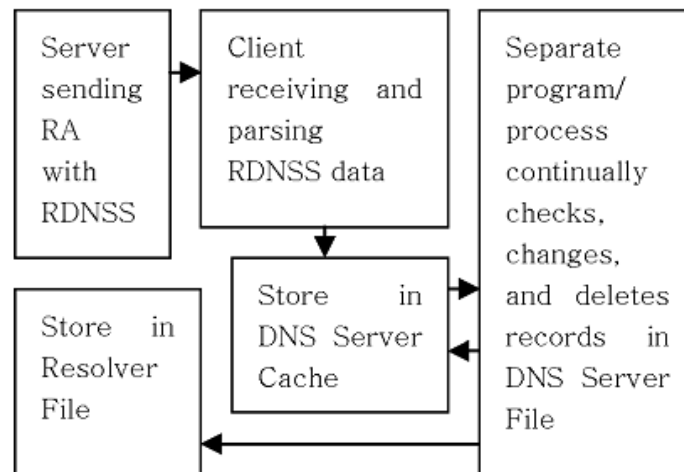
Server sending RA with RDNSS

Client receiving and parsing RDNSS data

Separate program/ process continually checks, changes, and deletes records in DNS Server File

Store in DNS Server Cache

Store in Resolver File